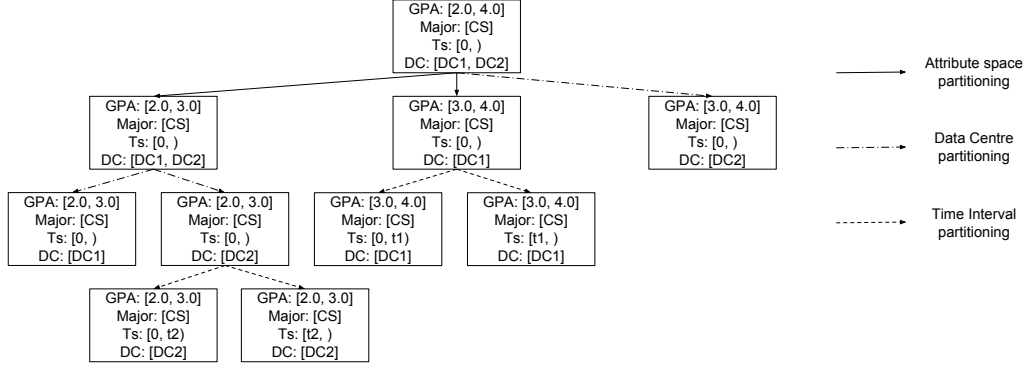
GPA: [2.0, 4.0]
Major: [CS]
Ts: [0, )
DC: [DC1, DC2]

GPA: [2.0, 3.0]
Major: [CS]
Ts: [0, )
DC: [DC1, DC2]

GPA: [3.0, 4.0]
Major: [CS]
Ts: [0, )
DC: [DC1]

GPA: [3.0, 4.0]
Major: [CS]
Ts: [0, )
DC: [DC2]

GPA: [2.0, 3.0]
Major: [CS]
Ts: [0, )
DC: [DC1]

GPA: [2.0, 3.0]
Major: [CS]
Ts: [0, )
DC: [DC2]

GPA: [3.0, 4.0]
Major: [CS]
Ts: [0, t1)
DC: [DC1]

GPA: [3.0, 4.0]
Major: [CS]
Ts: [t1, )
DC: [DC1]

GPA: [2.0, 3.0]
Major: [CS]
Ts: [0, t2)
DC: [DC2]

GPA: [2.0, 3.0]
Major: [CS]
Ts: [t2, )
DC: [DC2]

Attribute space partitioning

Data Centre partitioning

Time Interval partitioning